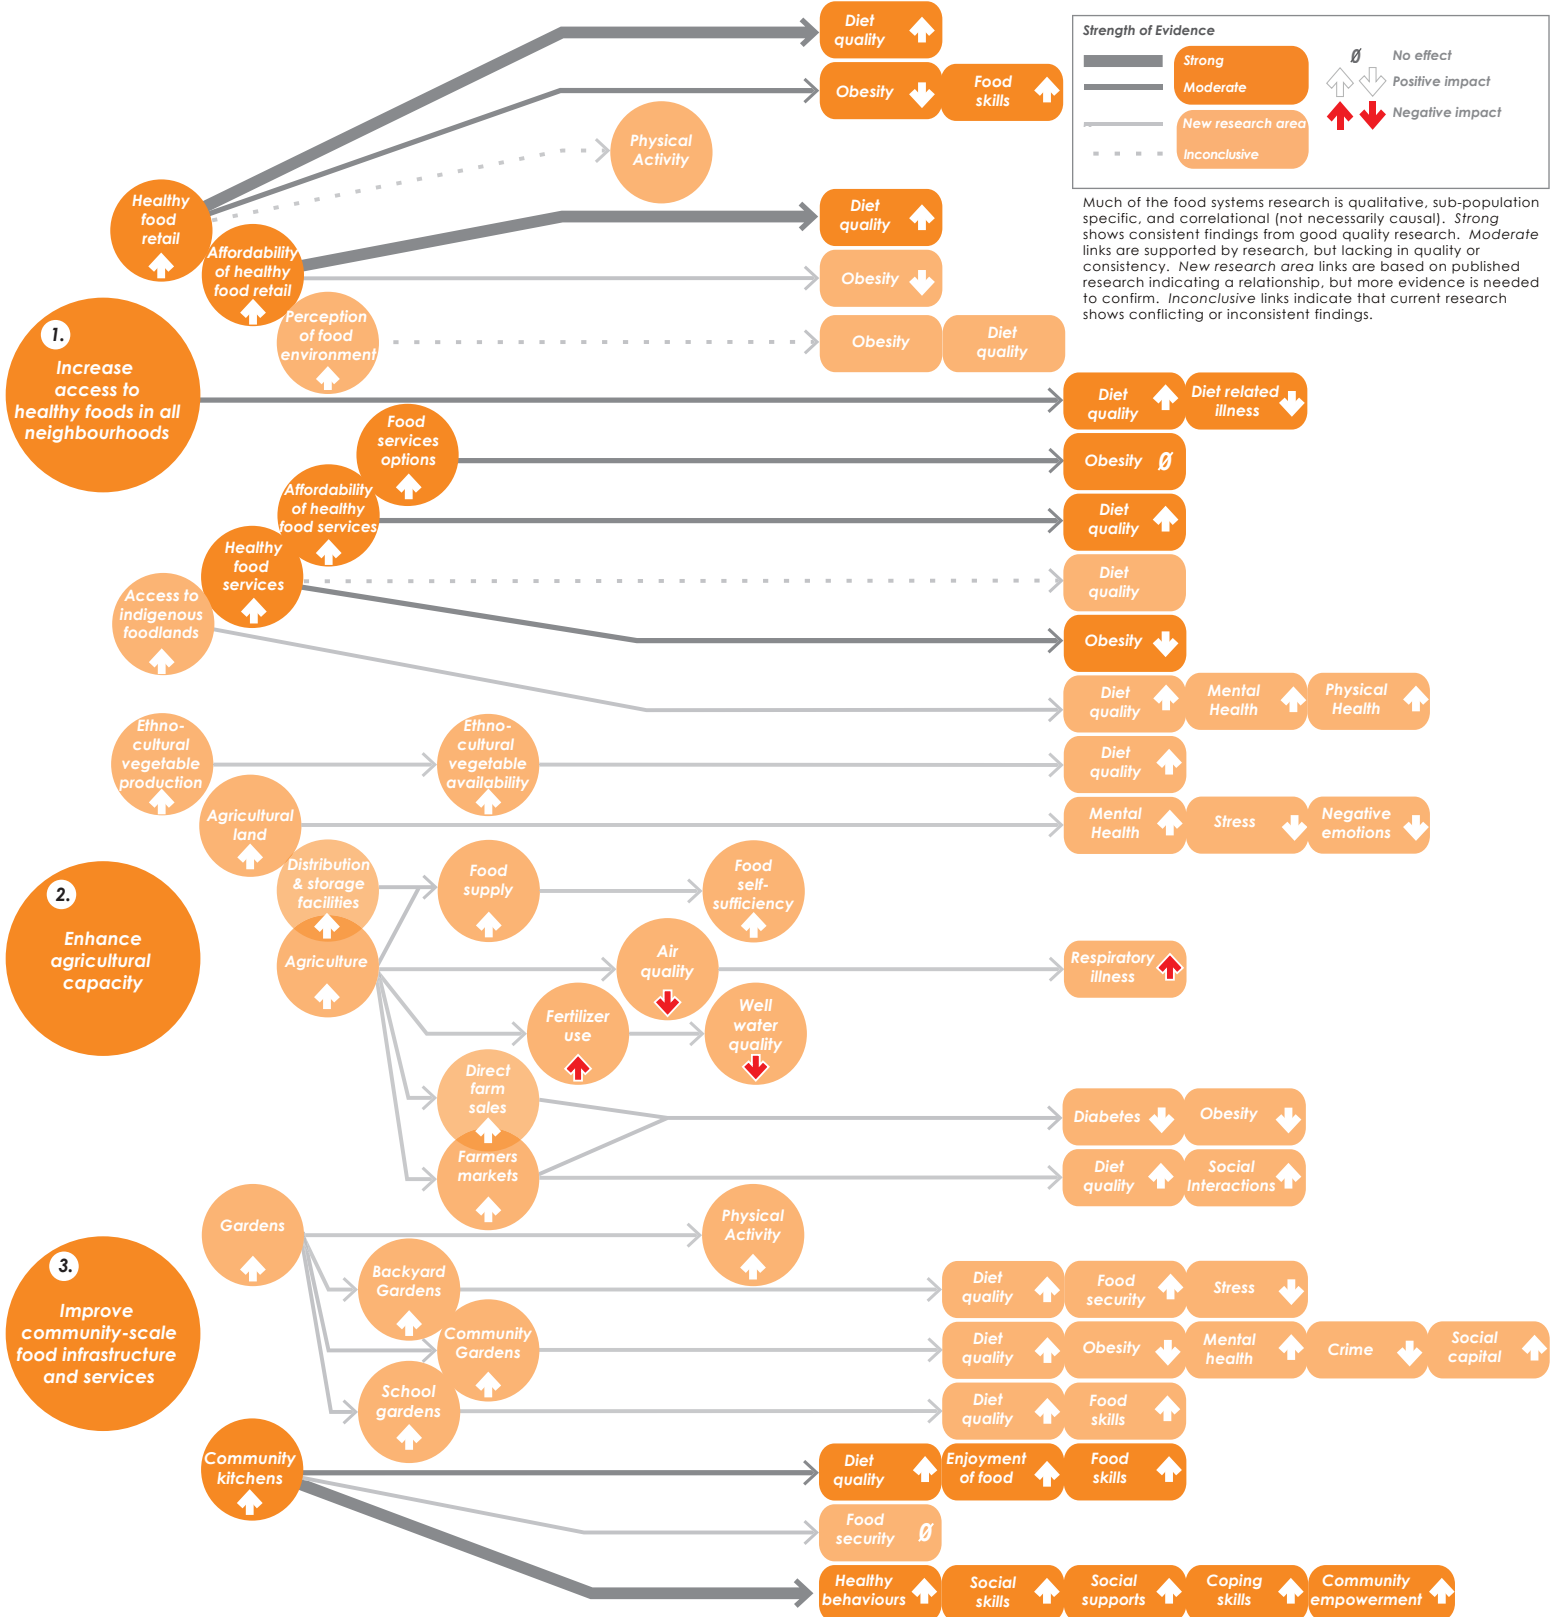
Strength of Evidence

Strong
Moderate
New research area
Inconclusive

Ø No effect
Positive impact
Negative impact

Much of the food systems research is qualitative, sub-population specific, and correlational (not necessarily causal). Strong shows consistent findings from good quality research. Moderate links are supported by research, but lacking in quality or consistency. New research area links are based on published research indicating a relationship, but more evidence is needed to confirm. Inconclusive links indicate that current research shows conflicting or inconsistent findings.

1. Increase access to healthy foods in all neighbourhoods

Healthy food retail
Affordability of healthy food retail
Perception of food environment
Diet quality
Obesity
Food skills
Physical Activity
Diet quality
Obesity
Obesity
Diet quality

Diet quality
Diet related illness
Food services options
Obesity Ø
Affordability of healthy food services
Diet quality
Healthy food services
Diet quality
Access to indigenous foodlands
Obesity
Diet quality
Mental Health
Physical Health

Ethno-cultural vegetable production
Ethno-cultural vegetable availability
Diet quality
Agricultural land
Mental Health
Stress
Negative emotions

2. Enhance agricultural capacity

Distribution & storage facilities
Food supply
Food self-sufficiency
Agriculture
Air quality
Respiratory illness
Fertilizer use
Well water quality
Direct farm sales
Farmers markets
Diabetes
Obesity
Diet quality
Social Interactions

3. Improve community-scale food infrastructure and services

Gardens
Physical Activity
Backyard Gardens
Diet quality
Food security
Stress
Community Gardens
Diet quality
Obesity
Mental health
Crime
Social capital
School gardens
Diet quality
Food skills
Community kitchens
Diet quality
Enjoyment of food
Food skills
Food security Ø
Healthy behaviours
Social skills
Social supports
Coping skills
Community empowerment